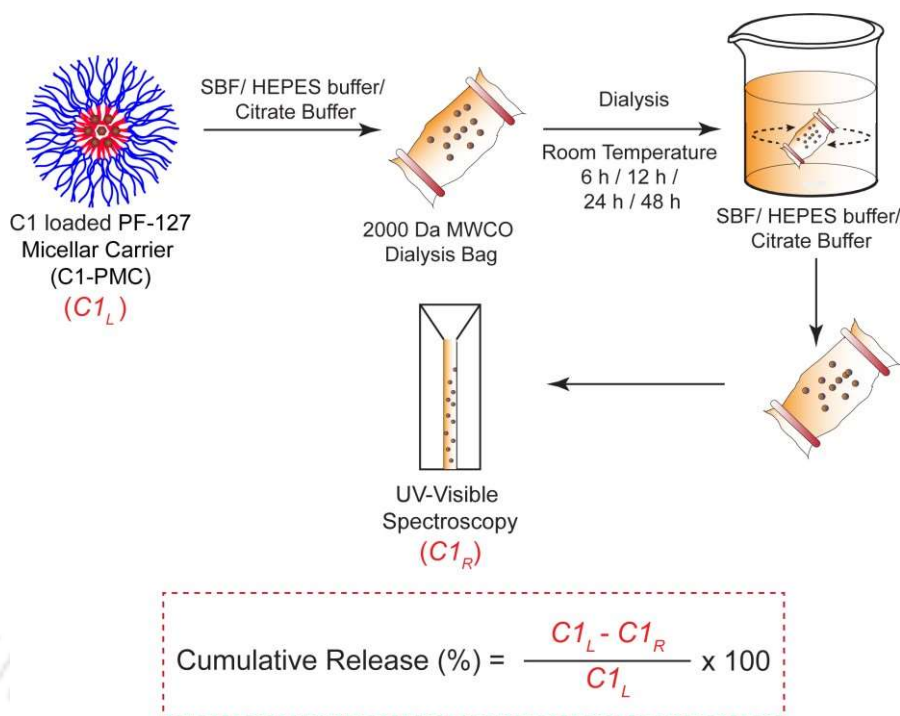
C1 loaded PF-127 Micellar Carrier (C1-PMC)
$(C1_L)$

SBF/ HEPES buffer/ Citrate Buffer

2000 Da MWCO Dialysis Bag

Dialysis

Room Temperature 6 h / 12 h / 24 h / 48 h

SBF/ HEPES buffer/ Citrate Buffer

UV-Visible Spectroscopy
$(C1_R)$

Cumulative Release (%) = $\frac{C1_L - C1_R}{C1_L}$ x 100